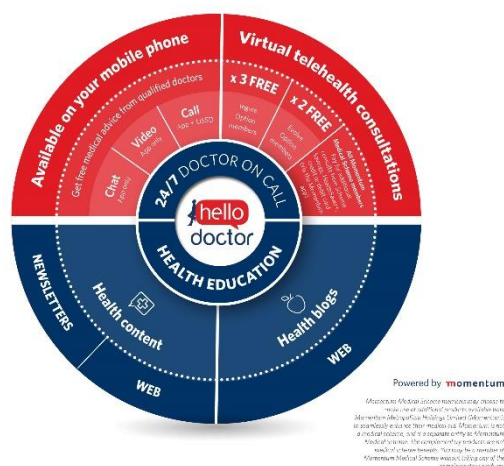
Available on your mobile phone

Get free medical advice from qualified doctors

Chat

Video

Call

Virtual telehealth consultations

x 3 FREE

x 2 FREE

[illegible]

24/7 DOCTOR ON CALL

hello doctor

HEALTH EDUCATION

NEWSLETTERS

Health content

WEB

Health blogs

WEB

Powered by momentum

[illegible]